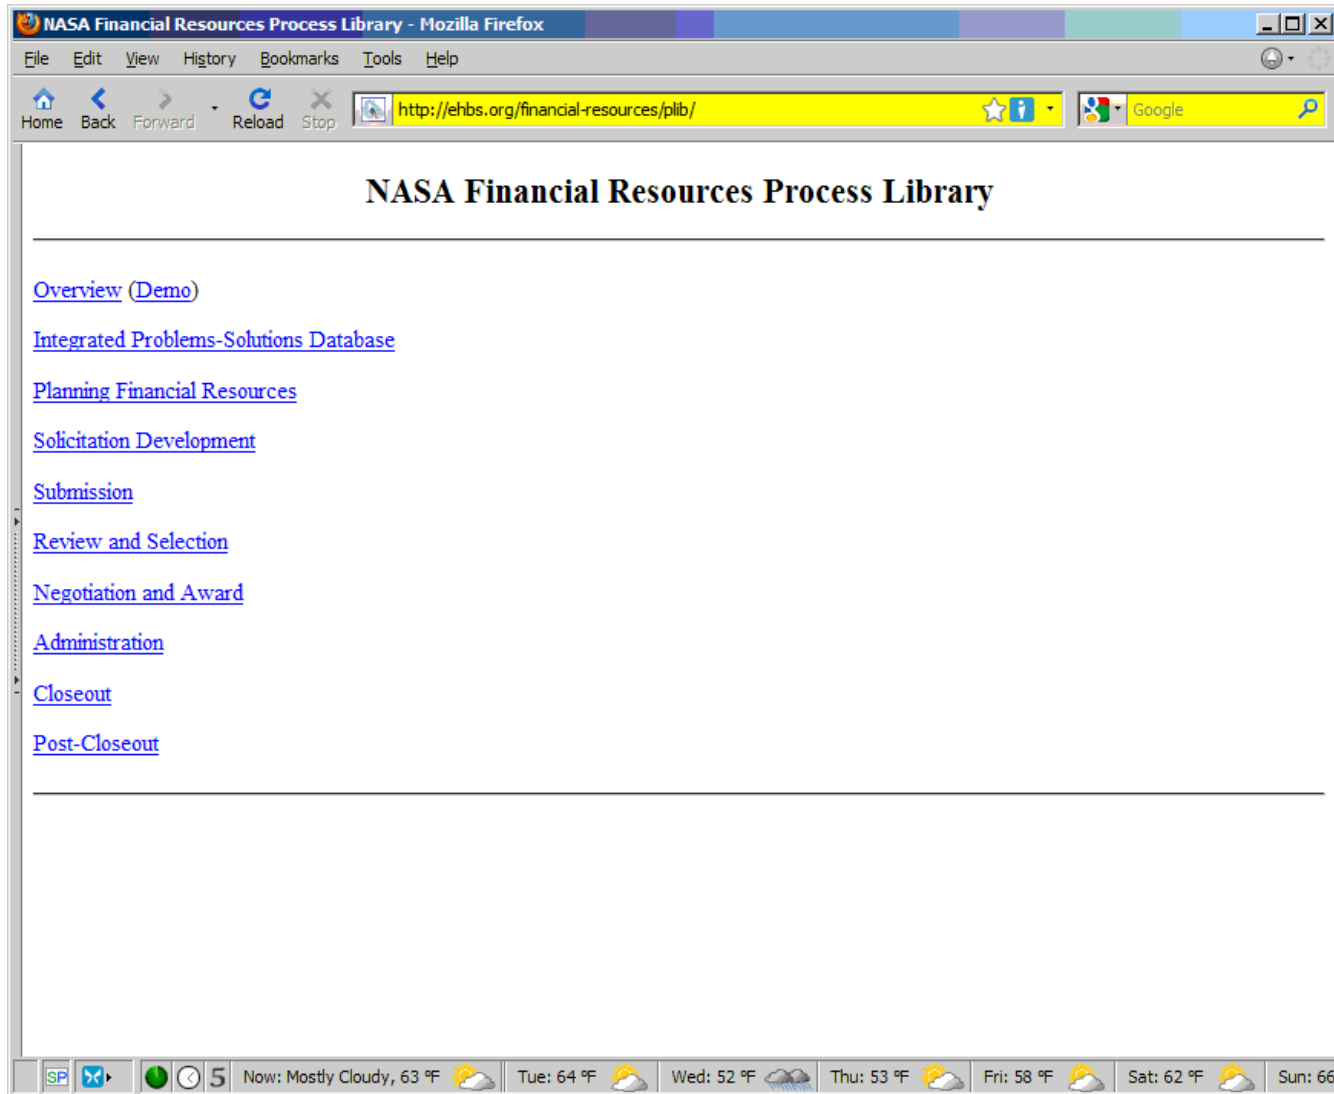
NASA Financial Resources Process Library - Mozilla Firefox

File Edit View History Bookmarks Tools Help

Home Back Forward Reload Stop http://ehbs.org/financial-resources/plib/ Google

NASA Financial Resources Process Library

Overview (Demo)

Integrated Problems-Solutions Database

Planning Financial Resources

Solicitation Development

Submission

Review and Selection

Negotiation and Award

Administration

Closeout

Post-Closeout

SP 5 Now: Mostly Cloudy, 63 °F Tue: 64 °F Wed: 52 °F Thu: 53 °F Fri: 58 °F Sat: 62 °F Sun: 66